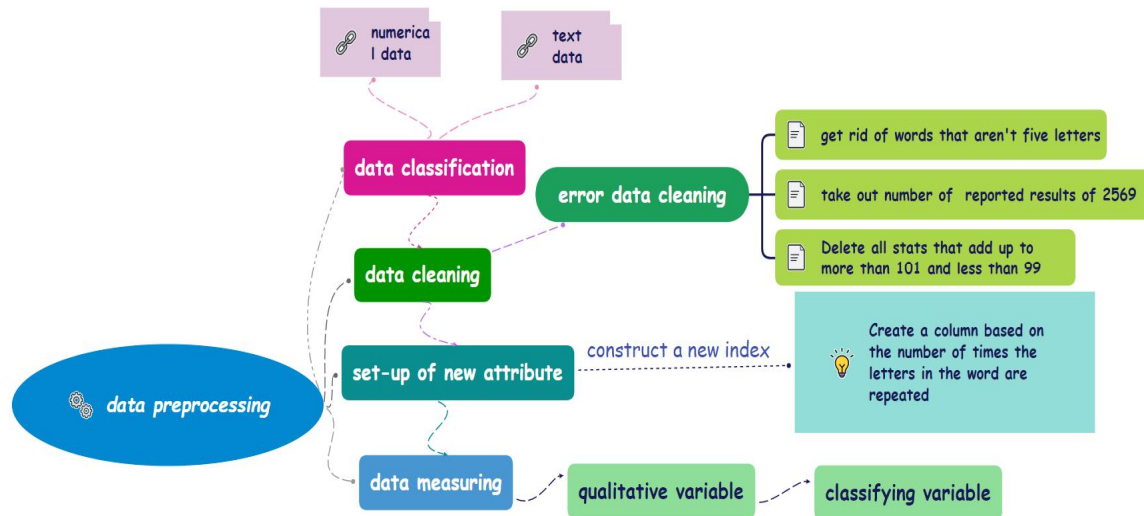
numerica l data

text data

data classification

error data cleaning

get rid of words that aren't five letters

take out number of  reported results of 2569

Delete all stats that add up to more than 101 and less than 99

data cleaning

set-up of new attribute

construct a new index

Create a column based on the number of times the letters in the word are repeated

data preprocessing

data measuring

qualitative variable

classifying variable